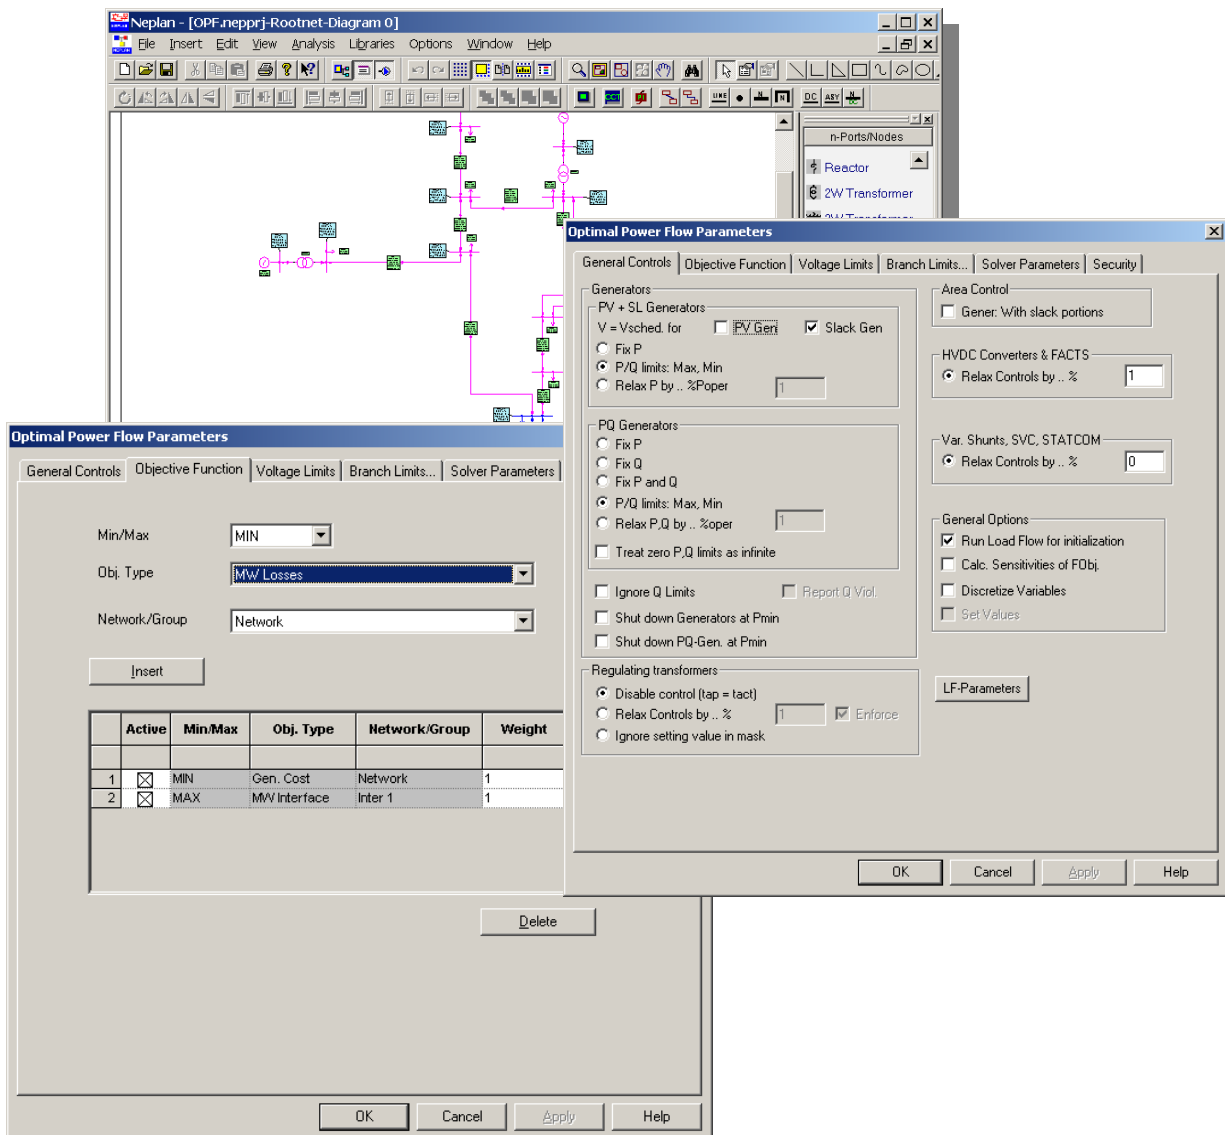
Neplan - [OPF.nepprj-Rootnet-Diagram 0]

File Insert Edit View Analysis Libraries Options Window Help

n-Ports/Nodes
Reactor
2W Transformer

Optimal Power Flow Parameters

General Controls | Objective Function | Voltage Limits | Branch Limits... | Solver Parameters | Security

Generators
PV + SL Generators
V = Vsched. for PV Gen Slack Gen
Fix P
P/Q limits: Max, Min
Relax P by .. %Poper 1

PQ Generators
Fix P
Fix Q
Fix P and Q
P/Q limits: Max, Min
Relax P,Q by .. %oper 1
Treat zero P,Q limits as infinite

Ignore Q Limits
Report Q Viol.
Shut down Generators at Pmin
Shut down PQ-Gen. at Pmin

Regulating transformers
Disable control (tap = tact)
Relax Controls by .. % 1 Enforce
Ignore setting value in mask

Area Control
Gener. With slack portions

HVDC Converters & FACTS
Relax Controls by .. % 1

Var. Shunts, SVC, STATCOM
Relax Controls by .. % 0

General Options
Run Load Flow for initialization
Calc. Sensitivities of FObj.
Discretize Variables
Set Values

LF-Parameters

OK Cancel Apply Help

Optimal Power Flow Parameters

General Controls | Objective Function | Voltage Limits | Branch Limits... | Solver Parameters

Min/Max MIN
Obj. Type MW Losses
Network/Group Network

Insert

| | Active | Min/Max | Obj. Type | Network/Group | Weight |
|---|---|---|---|---|---|
| | | | | | |
| 1 | ☒ | MIN | Gen. Cost | Network | 1 |
| 2 | ☒ | MAX | MW Interface | Inter 1 | 1 |

Delete

OK Cancel Apply Help